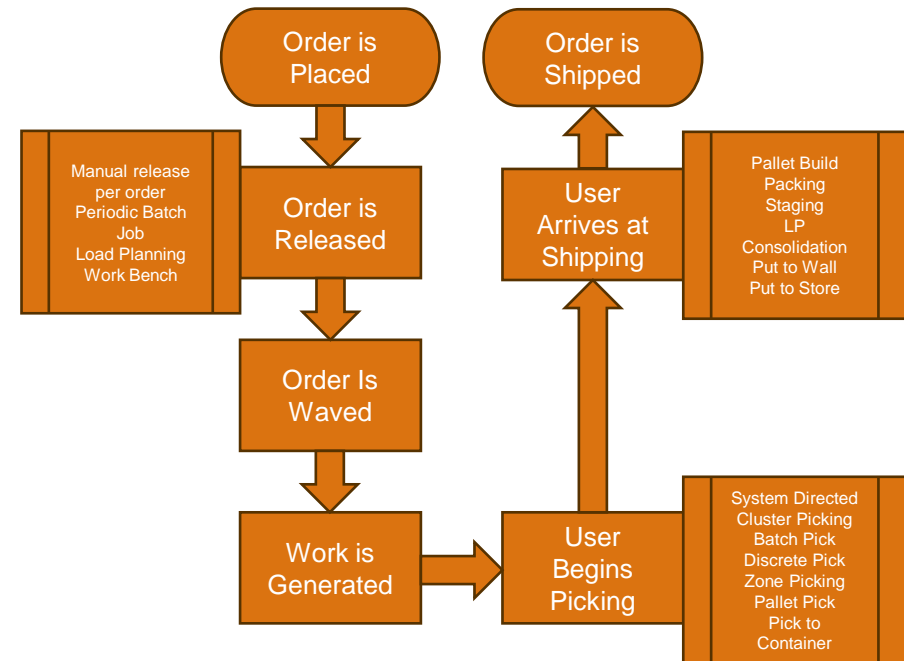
Order is Placed

Manual release per order
Periodic Batch Job
Load Planning
Work Bench

Order is Released

Order Is Waved

Work is Generated

User Begins Picking

System Directed
Cluster Picking
Batch Pick
Discrete Pick
Zone Picking
Pallet Pick
Pick to Container

User Arrives at Shipping

Pallet Build
Packing
Staging
LP
Consolidation
Put to Wall
Put to Store

Order is Shipped